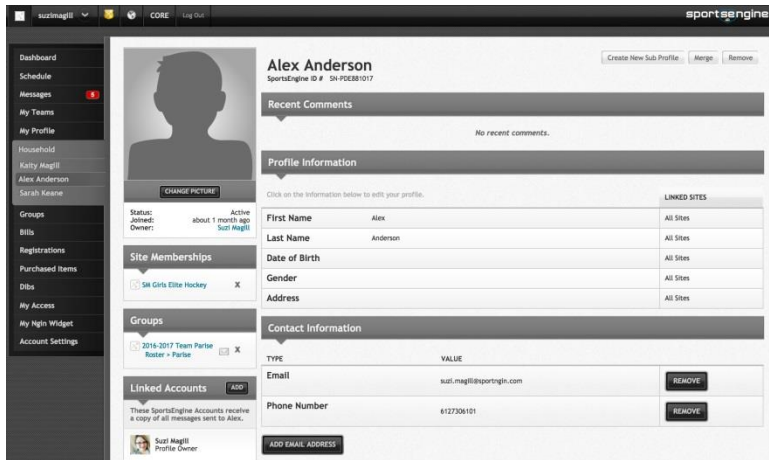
suzimagill CORE Log Out

sportsengine

Dashboard
Schedule
Messages 5
My Teams
My Profile
Household
Kaity Magill
Alex Anderson
Sarah Keane
Groups
Bills
Registrations
Purchased Items
Dibs
My Access
My Ngin Widget
Account Settings

CHANGE PICTURE

Status: Active
Joined: about 1 month ago
Owner: Suzi Magill

Site Memberships

SM Girls Elite Hockey X

Groups

2016-2017 Team Parise Roster » Parise X

Linked Accounts ADD

These SportsEngine Accounts receive a copy of all messages sent to Alex.

Suzi Magill
Profile Owner

Alex Anderson
SportsEngine ID # SN-PDE881017

Create New Sub Profile Merge Remove

Recent Comments

No recent comments.

Profile Information

Click on the information below to edit your profile.

| | | LINKED SITES |
|---|---|---|
| First Name | Alex | All Sites |
| Last Name | Anderson | All Sites |
| Date of Birth | | All Sites |
| Gender | | All Sites |
| Address | | All Sites |

Contact Information

| TYPE | VALUE | |
|---|---|---|
| Email | suzi.magill@sportngin.com | REMOVE |
| Phone Number | 6127306101 | REMOVE |

ADD EMAIL ADDRESS